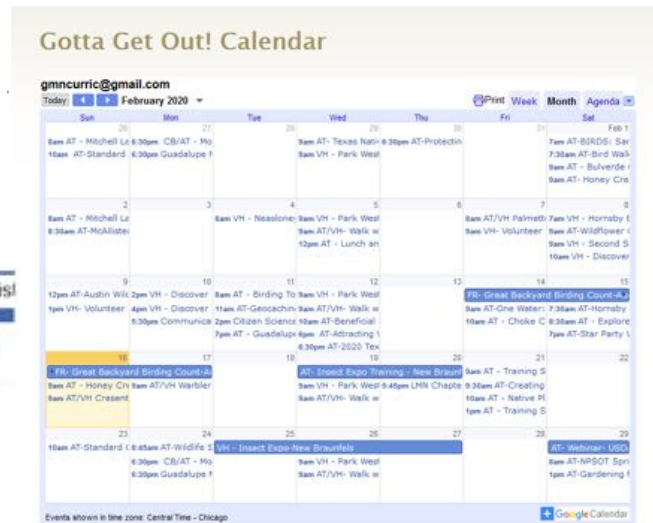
Gotta Get Out! Calendar

gmncurric@gmail.com

Today February 2020 ▾

Print Week Month Agenda ▾

| Sun | Mon | Tue | Wed | Thu | Fri | Sat |
|---|---|---|---|---|---|---|
| 26 8am AT - Mitchell La 10am AT-Standard | 27 6:30pm CB/AT - Mo 6:30pm Guadalupe N | 28 | 29 9am AT- Texas Nati 9am VH - Park West | 30 6:30pm AT-Protectin | 31 | Feb 1 7am AT-BIRDS: Sar 7:30am AT-Bird Walk 9am AT - Bulverde 9am AT- Honey Cre |
| 2 8am AT - Mitchell La 8:30am AT-McAllister | 3 | 4 8am VH - Nesslone | 5 9am VH - Park West 9am AT/VH- Walk w 12pm AT - Lunch an | 6 | 7 9am AT/VH Palmett 9am VH- Volunteer | 8 7am VH - Hornsby 9am AT-Wildflower 9am VH - Second S 10am VH - Discover |
| 9 12pm AT-Austin Wil 1pm VH- Volunteer | 10 2pm VH - Discover 4pm VH - Discover 5:30pm Communica | 11 8am AT - Birding To 11am AT-Geocachin 2pm Citizen Scienc 7pm AT - Guadalup | 12 9am VH - Park West 9am AT/VH- Walk w 10am AT-Beneficial 6pm AT-Attracting 6:30pm AT-2020 Tex | 13 | 14 FR- Great Backyard Birding Count-A 9am AT-One Water: 9am AT - Choke C | 15 7:30am AT-Hornsby 8:30am AT - Explore 7pm AT-Star Party |
| 16 FR- Great Backyard Birding Count-A 9am AT - Honey Cre 9am AT/VH Cresent | 17 9am AT/VH Warbler | 18 | 19 AT- Insect Expo Training - New Braunf 9am VH - Park West 9am AT/VH- Walk w | 20 5:45pm LMN Chapte | 21 9am AT - Training S 9:30am AT-Creating 10am AT - Native Pl 1pm AT - Training S | 22 |
| 23 10am AT-Standard | 24 8:45am AT-Wildlife 6:30pm CB/AT - Mo 6:30pm Guadalupe N | 25 VH - Insect Expo-New Braunfels | 26 9am VH - Park West 9am AT/VH- Walk w | 27 | 28 | 29 AT- Webinar- USD 9am AT-NPSOT Spri 1pm AT-Gardening |

Events shown in time zone: Central Time - Chicago

Google Calendar